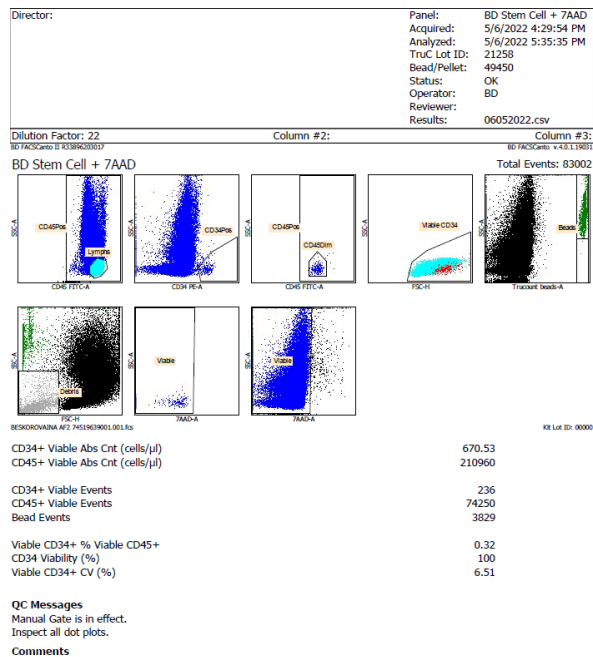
Director:

| Panel: | BD Stem Cell + 7AAD |
|---|---|
| Acquired: | 5/6/2022 4:29:54 PM |
| Analyzed: | 5/6/2022 5:35:35 PM |
| TruC Lot ID: | 21258 |
| Bead/Pellet: | 49450 |
| Status: | OK |
| Operator: | BD |
| Reviewer: | |
| Results: | 06052022.csv |

Dilution Factor: 22 Column #2: Column #3:

BD FACSCanto II R33896203017 BD FACSCanto v.4.0.1.19031

BD Stem Cell + 7AAD Total Events: 83002

SSC-A CD45Pos Lymphs CD45 FITC-A

SSC-A CD34Pos CD34 PE-A

SSC-A CD45Pos CD45Dim CD45 FITC-A

SSC-A Viable CD34 FSC-H

SSC-A Beads Trucount beads-A

SSC-A Debris FSC-H

SSC-A Viable 7AAD-A

SSC-A Viable 7AAD-A

BESKOROVAINA AF2 74519639001.001.fcs Kit Lot ID: 00000

CD34+ Viable Abs Cnt (cells/µl) 670.53
CD45+ Viable Abs Cnt (cells/µl) 210960

CD34+ Viable Events 236
CD45+ Viable Events 74250
Bead Events 3829

Viable CD34+ % Viable CD45+ 0.32
CD34 Viability (%) 100
Viable CD34+ CV (%) 6.51

QC Messages
Manual Gate is in effect.
Inspect all dot plots.

Comments